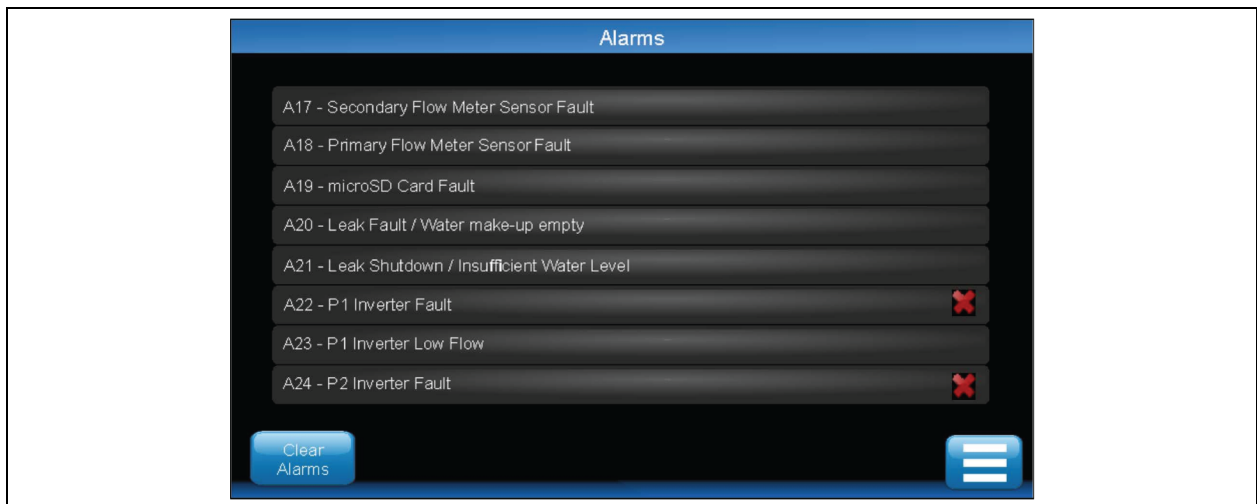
Alarms

A17 - Secondary Flow Meter Sensor Fault

A18 - Primary Flow Meter Sensor Fault

A19 - microSD Card Fault

A20 - Leak Fault / Water make-up empty

A21 - Leak Shutdown / Insufficient Water Level

A22 - P1 Inverter Fault

A23 - P1 Inverter Low Flow

A24 - P2 Inverter Fault

Clear Alarms